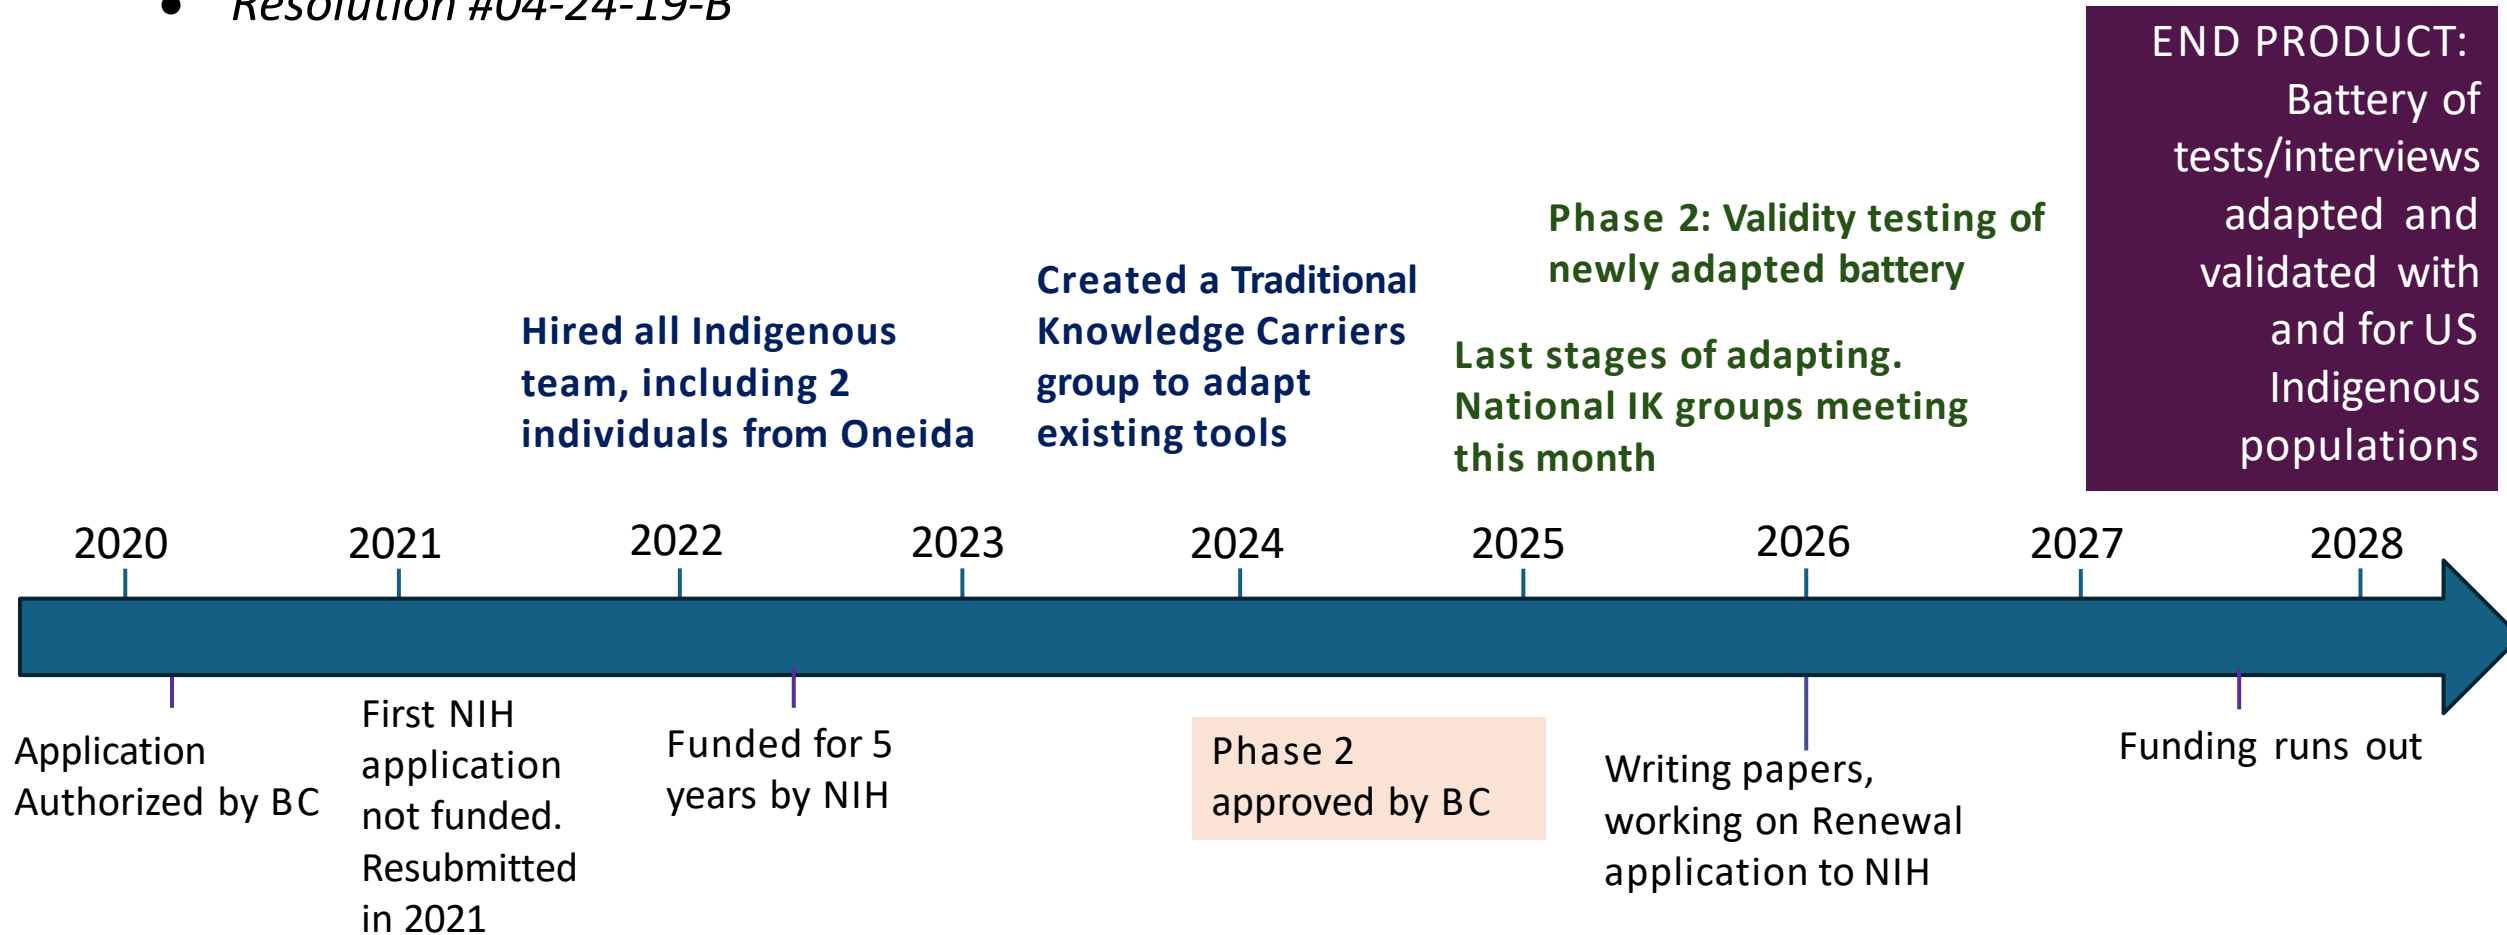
• Resolution #04-24-19-B

END PRODUCT: Battery of tests/interviews adapted and validated with and for US Indigenous populations

Phase 2: Validity testing of newly adapted battery

Hired all Indigenous team, including 2 individuals from Oneida

Created a Traditional Knowledge Carriers group to adapt existing tools

Last stages of adapting. National IK groups meeting this month

2020 2021 2022 2023 2024 2025 2026 2027 2028

Application Authorized by BC

First NIH application not funded. Resubmitted in 2021

Funded for 5 years by NIH

Phase 2 approved by BC

Writing papers, working on Renewal application to NIH

Funding runs out